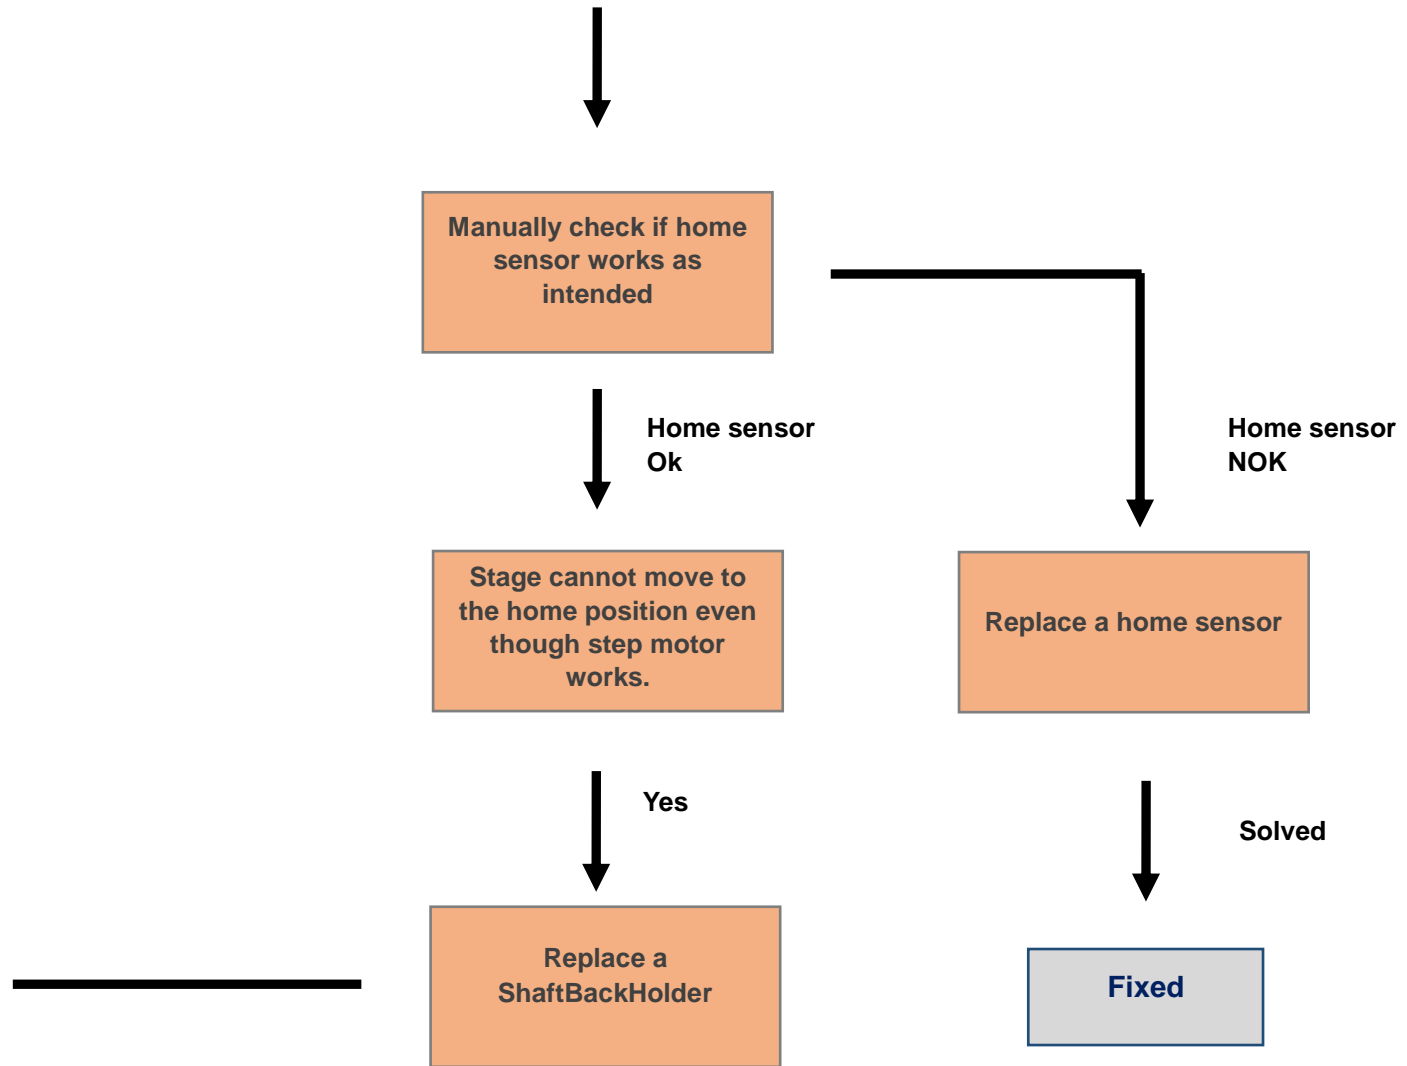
Manually check if home sensor works as intended

Home sensor Ok

Home sensor NOK

Stage cannot move to the home position even though step motor works.

Replace a home sensor

Yes

Solved

Replace a ShaftBackHolder

Fixed